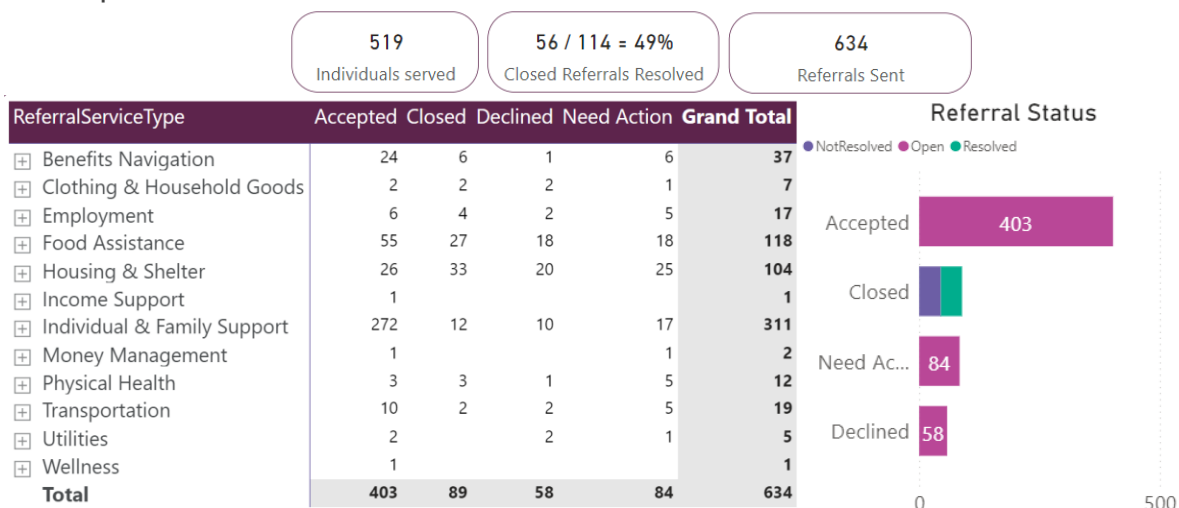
519
Individuals served

56 / 114 = 49%
Closed Referrals Resolved

634
Referrals Sent

| ReferralServiceType | Accepted | Closed | Declined | Need Action | Grand Total |
|---|---|---|---|---|---|
| Benefits Navigation | 24 | 6 | 1 | 6 | 37 |
| Clothing & Household Goods | 2 | 2 | 2 | 1 | 7 |
| Employment | 6 | 4 | 2 | 5 | 17 |
| Food Assistance | 55 | 27 | 18 | 18 | 118 |
| Housing & Shelter | 26 | 33 | 20 | 25 | 104 |
| Income Support | 1 | | | | 1 |
| Individual & Family Support | 272 | 12 | 10 | 17 | 311 |
| Money Management | 1 | | | 1 | 2 |
| Physical Health | 3 | 3 | 1 | 5 | 12 |
| Transportation | 10 | 2 | 2 | 5 | 19 |
| Utilities | 2 | | 2 | 1 | 5 |
| Wellness | 1 | | | | 1 |
| Total | 403 | 89 | 58 | 84 | 634 |

Referral Status
NotResolved Open Resolved
Accepted 403
Closed
Need Ac... 84
Declined 58
0 500